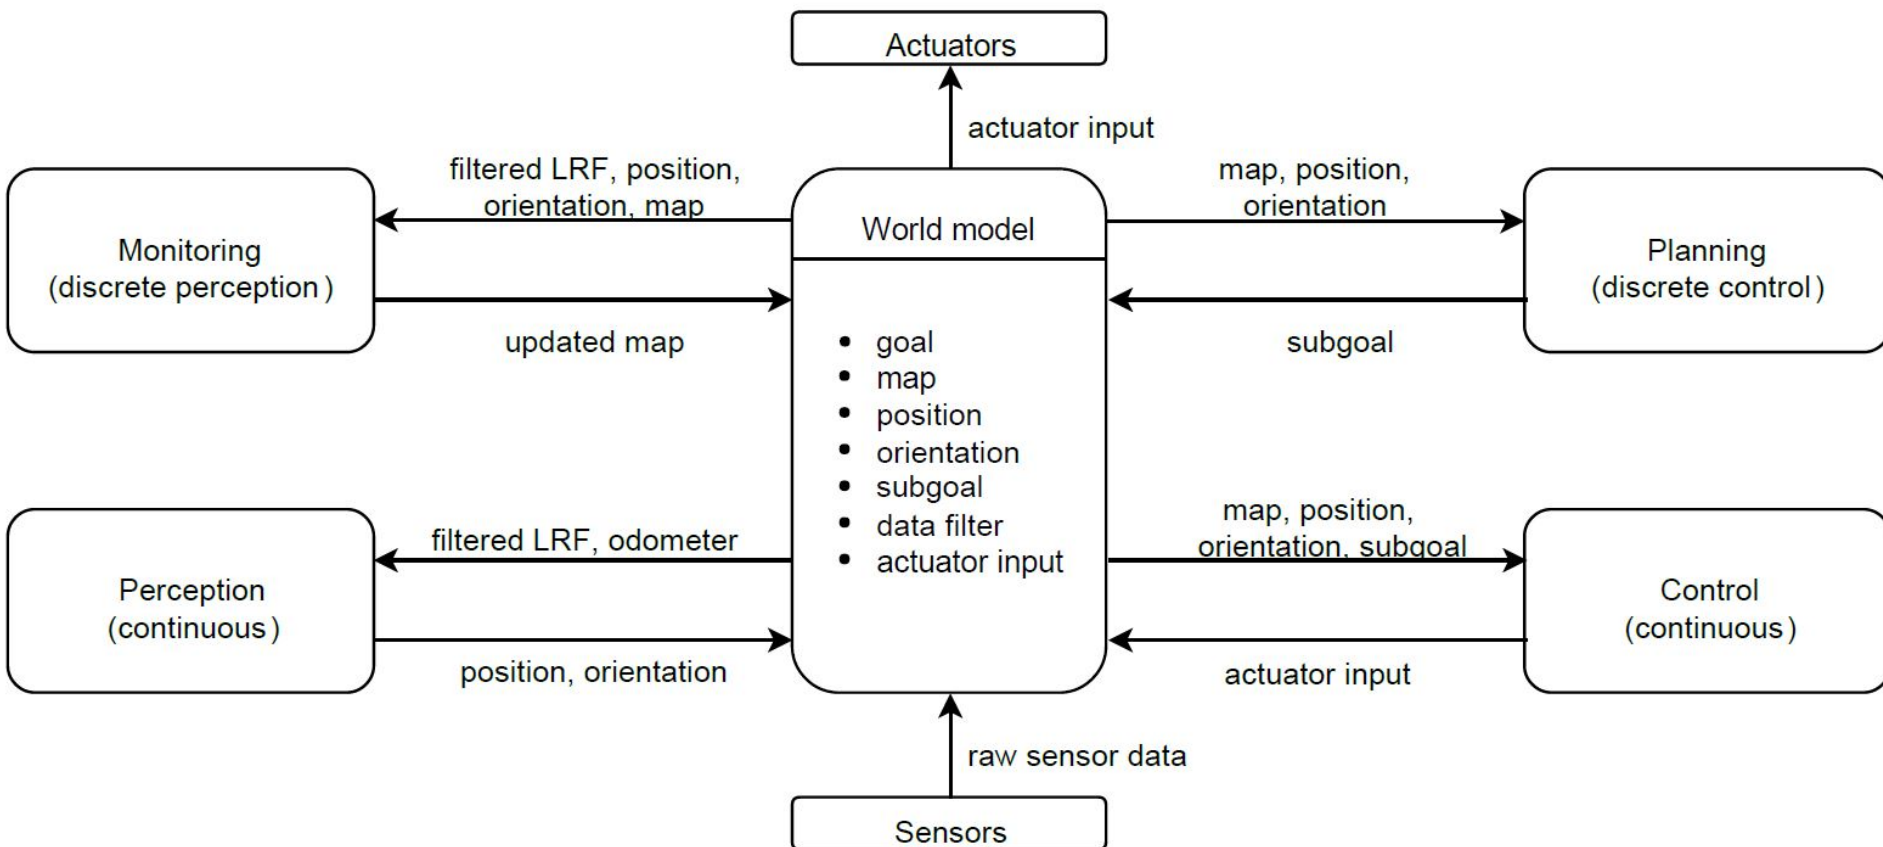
Actuators

actuator input

filtered LRF, position, orientation, map

map, position, orientation

Monitoring (discrete perception)

World model

Planning (discrete control)

updated map

subgoal

- goal
- map
- position
- orientation
- subgoal
- data filter
- actuator input

filtered LRF, odometer

map, position, orientation, subgoal

Perception (continuous)

Control (continuous)

position, orientation

actuator input

raw sensor data

Sensors